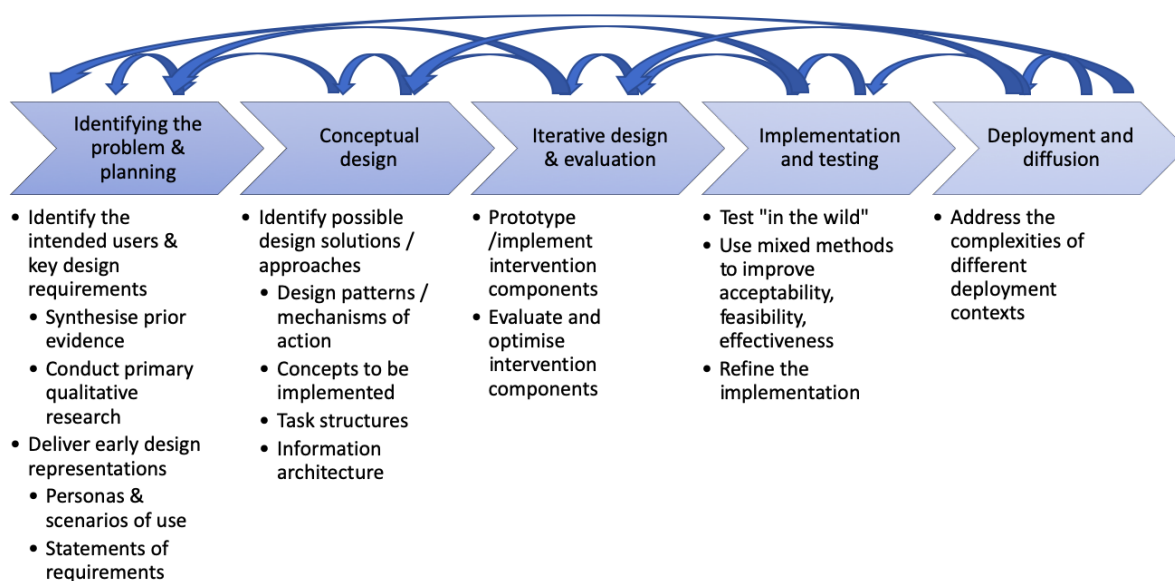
Identifying the problem & planning

Conceptual design

Iterative design & evaluation

Implementation and testing

Deployment and diffusion

• Identify the intended users & key design requirements
  • Synthesise prior evidence
  • Conduct primary qualitative research
• Deliver early design representations
  • Personas & scenarios of use
  • Statements of requirements

• Identify possible design solutions / approaches
  • Design patterns / mechanisms of action
  • Concepts to be implemented
  • Task structures
  • Information architecture

• Prototype /implement intervention components
• Evaluate and optimise intervention components

• Test "in the wild"
• Use mixed methods to improve acceptability, feasibility, effectiveness
• Refine the implementation

• Address the complexities of different deployment contexts